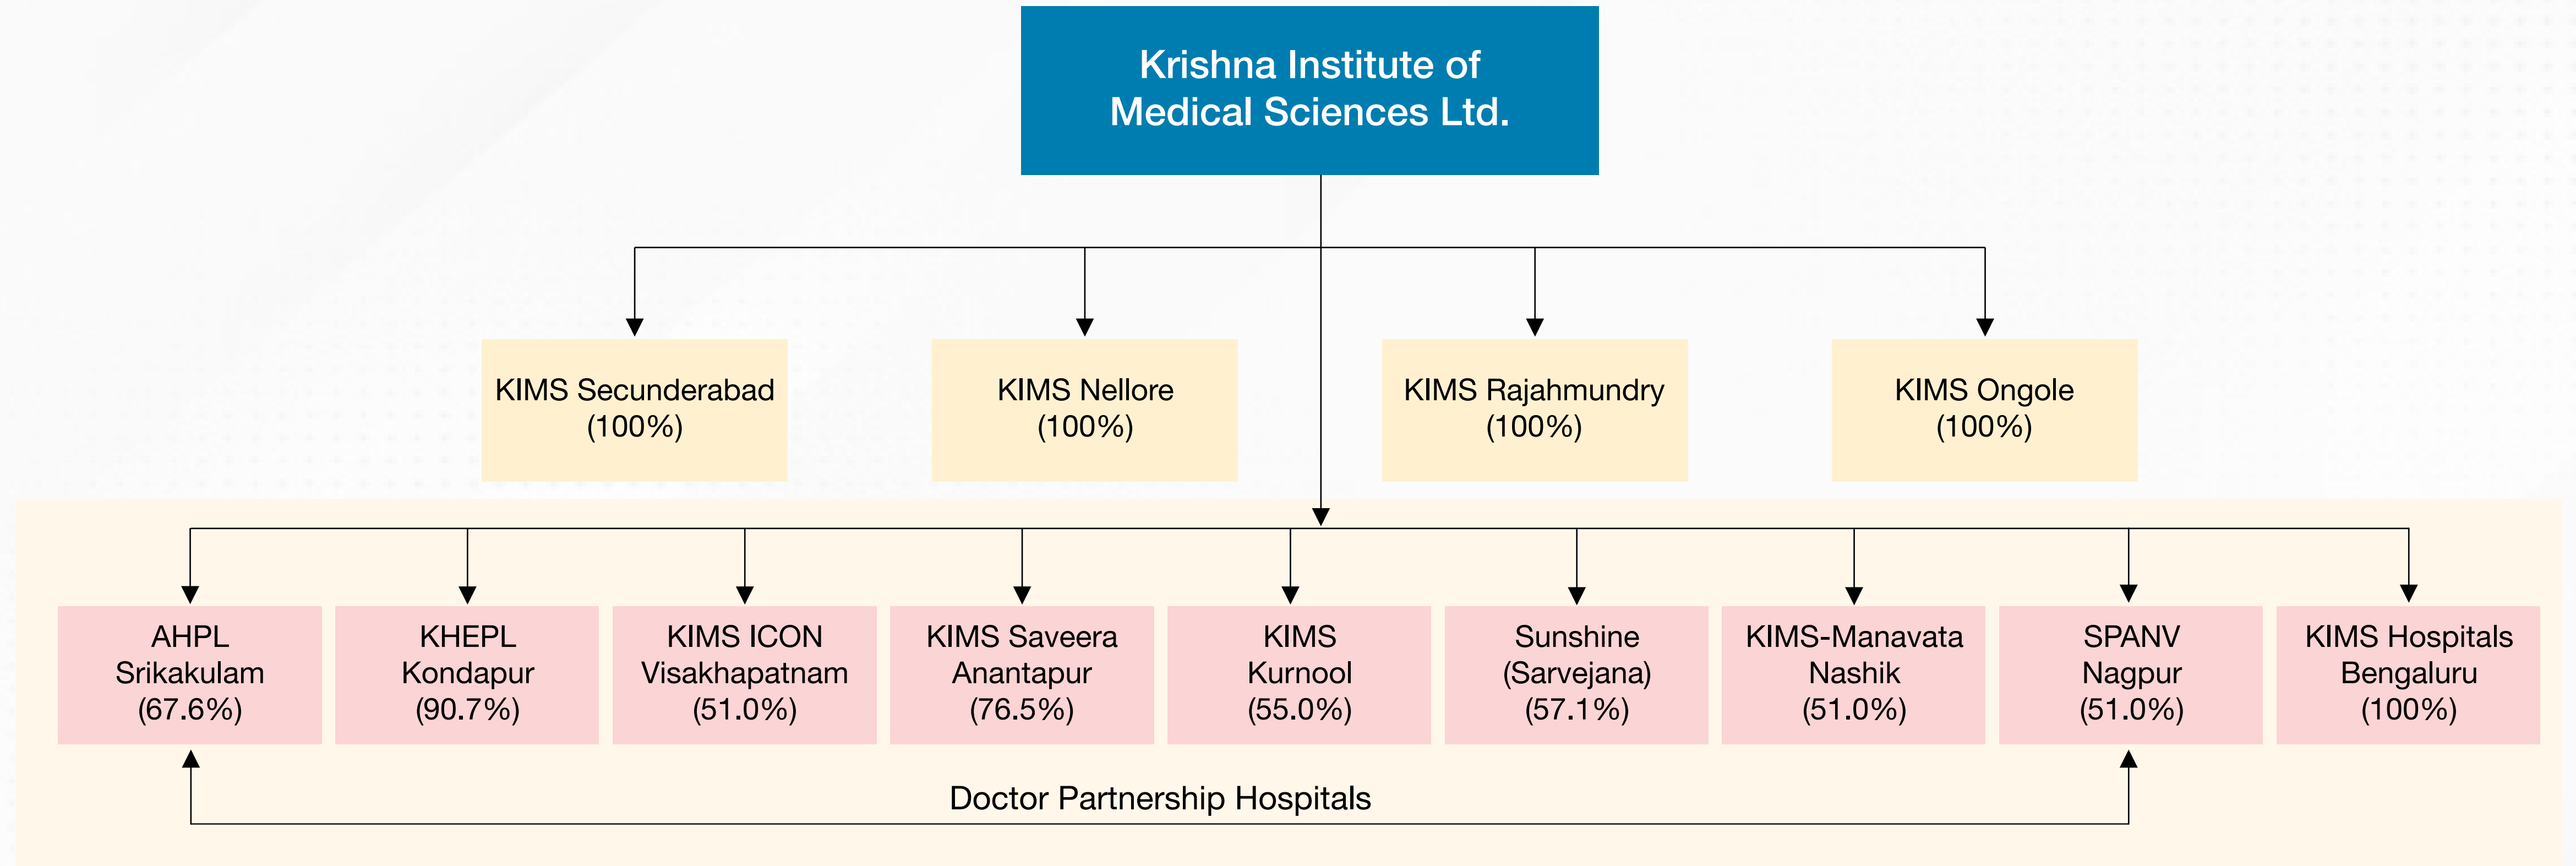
Krishna Institute of Medical Sciences Ltd.

KIMS Secunderabad (100%)

KIMS Nellore (100%)

KIMS Rajahmundry (100%)

KIMS Ongole (100%)

AHPL Srikakulam (67.6%)

KHEPL Kondapur (90.7%)

KIMS ICON Visakhapatnam (51.0%)

KIMS Saveera Anantapur (76.5%)

KIMS Kurnool (55.0%)

Sunshine (Sarvejana) (57.1%)

KIMS-Manavata Nashik (51.0%)

SPANV Nagpur (51.0%)

KIMS Hospitals Bengaluru (100%)

Doctor Partnership Hospitals